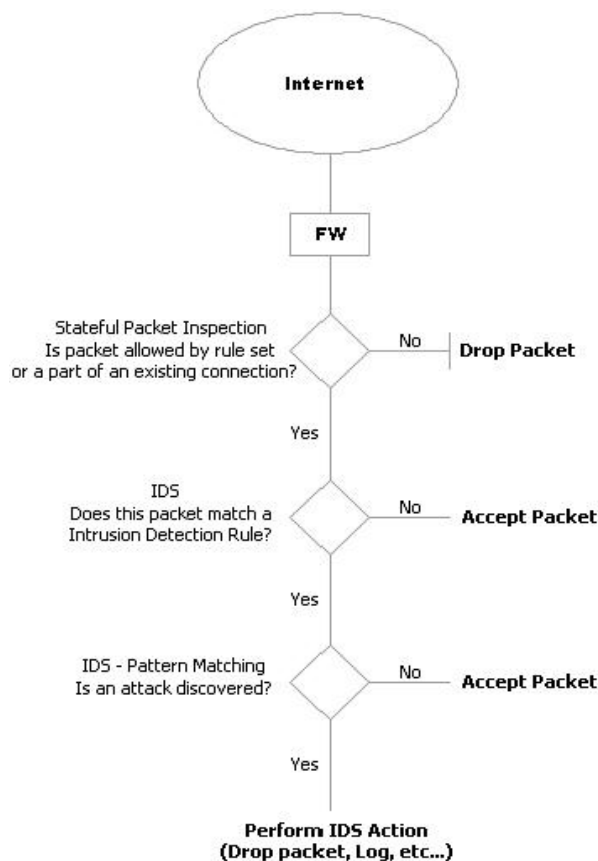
Internet

FW

Stateful Packet Inspection
Is packet allowed by rule set
or a part of an existing connection?

No

Drop Packet

Yes

IDS
Does this packet match a
Intrusion Detection Rule?

No

Accept Packet

Yes

IDS - Pattern Matching
Is an attack discovered?

No

Accept Packet

Yes

Perform IDS Action
(Drop packet, Log, etc...)